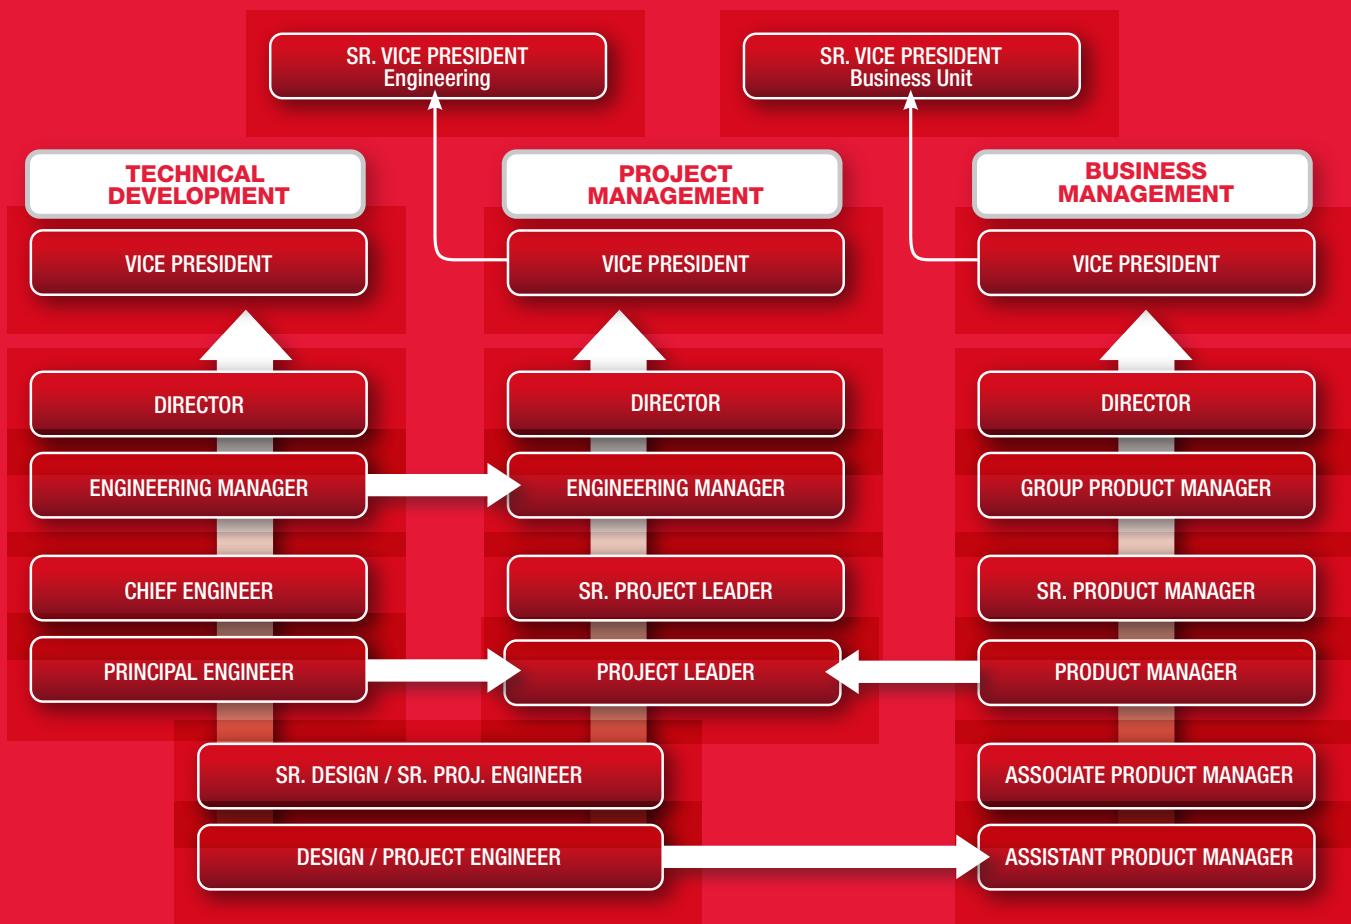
SR. VICE PRESIDENT
Engineering

SR. VICE PRESIDENT
Business Unit

TECHNICAL DEVELOPMENT

VICE PRESIDENT

DIRECTOR

ENGINEERING MANAGER

CHIEF ENGINEER

PRINCIPAL ENGINEER

PROJECT MANAGEMENT

VICE PRESIDENT

DIRECTOR

ENGINEERING MANAGER

SR. PROJECT LEADER

PROJECT LEADER

BUSINESS MANAGEMENT

VICE PRESIDENT

DIRECTOR

GROUP PRODUCT MANAGER

SR. PRODUCT MANAGER

PRODUCT MANAGER

SR. DESIGN / SR. PROJ. ENGINEER

DESIGN / PROJECT ENGINEER

ASSOCIATE PRODUCT MANAGER

ASSISTANT PRODUCT MANAGER